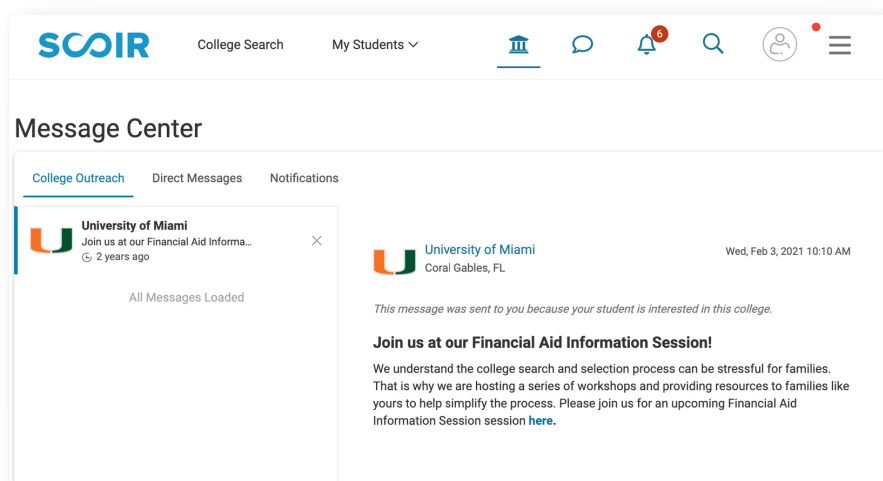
SCOIR
College Search
My Students
6

Message Center

College Outreach
Direct Messages
Notifications

University of Miami
Join us at our Financial Aid Informa...
2 years ago

All Messages Loaded

University of Miami
Coral Gables, FL
Wed, Feb 3, 2021 10:10 AM

This message was sent to you because your student is interested in this college.

Join us at our Financial Aid Information Session!

We understand the college search and selection process can be stressful for families. That is why we are hosting a series of workshops and providing resources to families like yours to help simplify the process. Please join us for an upcoming Financial Aid Information Session session here.